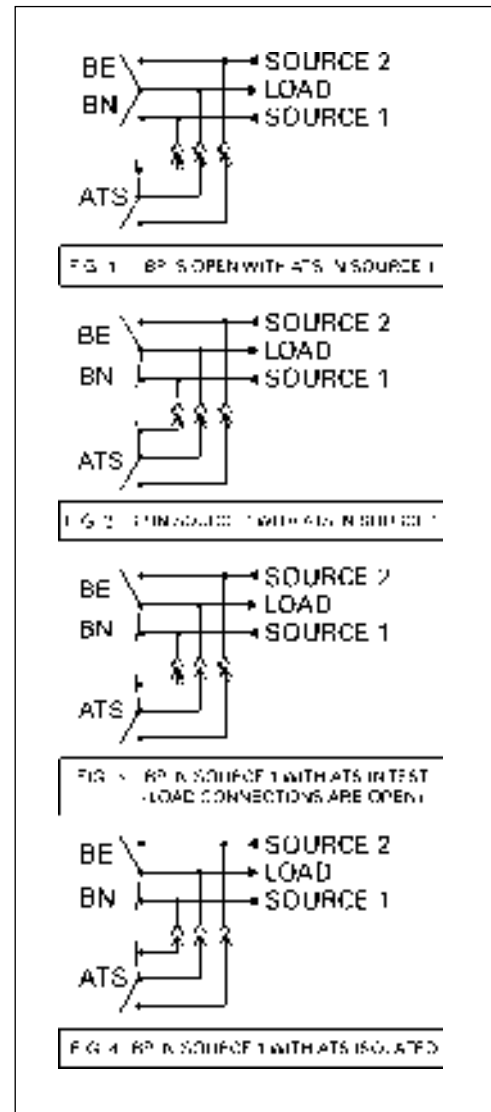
BE
BN
SOURCE 2
LOAD
SOURCE 1
ATS

FIG. 1 – BP IS OPEN WITH ATS IN SOURCE 1

BE
BN
SOURCE 2
LOAD
SOURCE 1
ATS

FIG. 2 – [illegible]

BE
BN
SOURCE 2
LOAD
SOURCE 1
ATS

FIG. 3 – BP IN SOURCE 1 WITH ATS IN TEST (LOAD CONNECTIONS ARE OPEN)

BE
BN
SOURCE 2
LOAD
SOURCE 1
ATS

FIG. 4 – BP IN SOURCE 1 WITH ATS ISOLATED